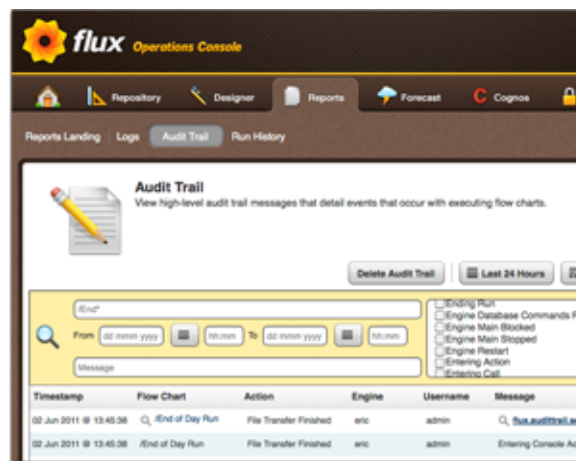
flux Operations Console

Repository Designer Reports Forecast Cognos

Reports Landing Logs Audit Trail Run History

Audit Trail
View high-level audit trail messages that detail events that occur with executing flow charts.

Delete Audit Trail Last 24 Hours

/End*
From dd mmm yyyy hh:mm To dd mmm yyyy hh:mm
Message

Ending Run
Engine Database Commands F
Engine Main Blocked
Engine Main Stopped
Engine Restart
Entering Action
Entering Call

| Timestamp | Flow Chart | Action | Engine | Username | Message |
|---|---|---|---|---|---|
| 02 Jun 2011 @ 13:45:38 | /End of Day Run | File Transfer Finished | eric | admin | flux.audittrail.a |
| 02 Jun 2011 @ 13:45:38 | /End of Day Run | File Transfer Finished | eric | admin | Entering Console A |